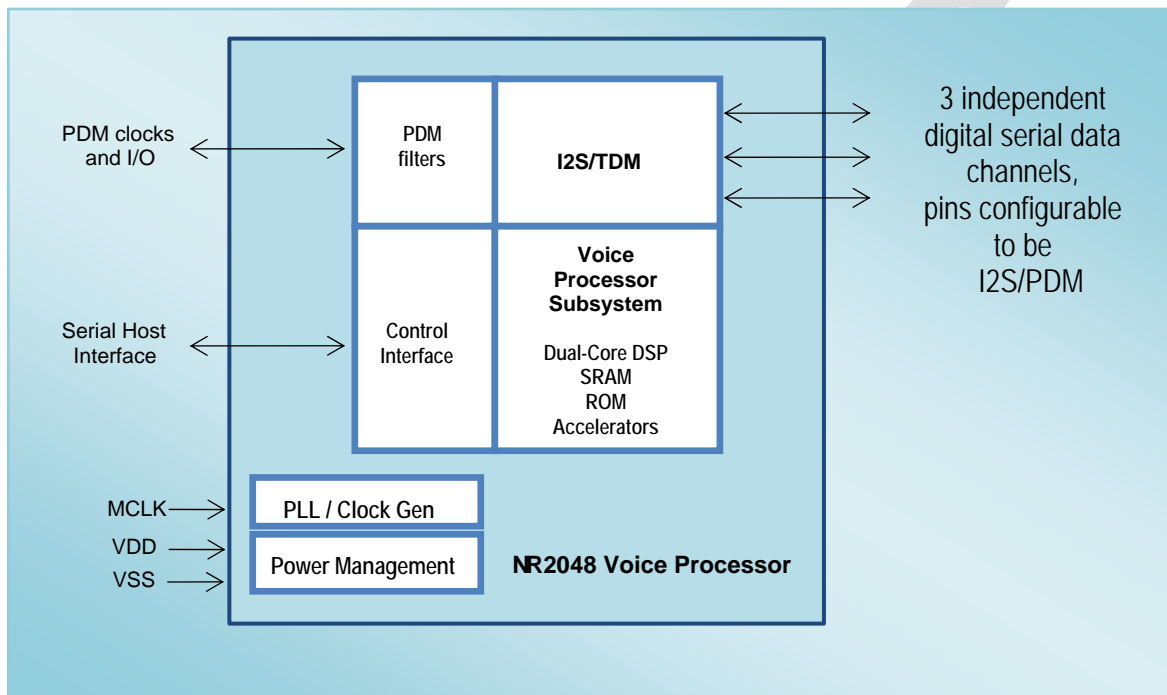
PDM clocks and I/O

PDM filters

I2S/TDM

3 independent digital serial data channels, pins configurable to be I2S/PDM

Serial Host Interface

Control Interface

Voice Processor Subsystem

Dual-Core DSP
SRAM
ROM
Accelerators

MCLK
VDD
VSS

PLL / Clock Gen

Power Management

NR2048 Voice Processor